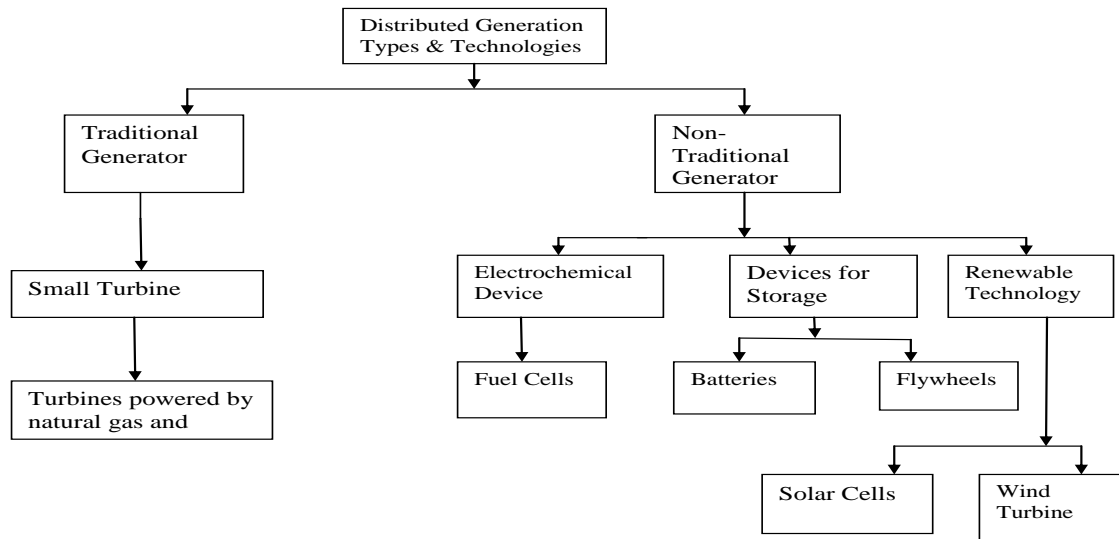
Distributed Generation Types & Technologies

Traditional Generator

Non-Traditional Generator

Small Turbine

Turbines powered by natural gas and

Electrochemical Device

Devices for Storage

Renewable Technology

Fuel Cells

Batteries

Flywheels

Solar Cells

Wind Turbine